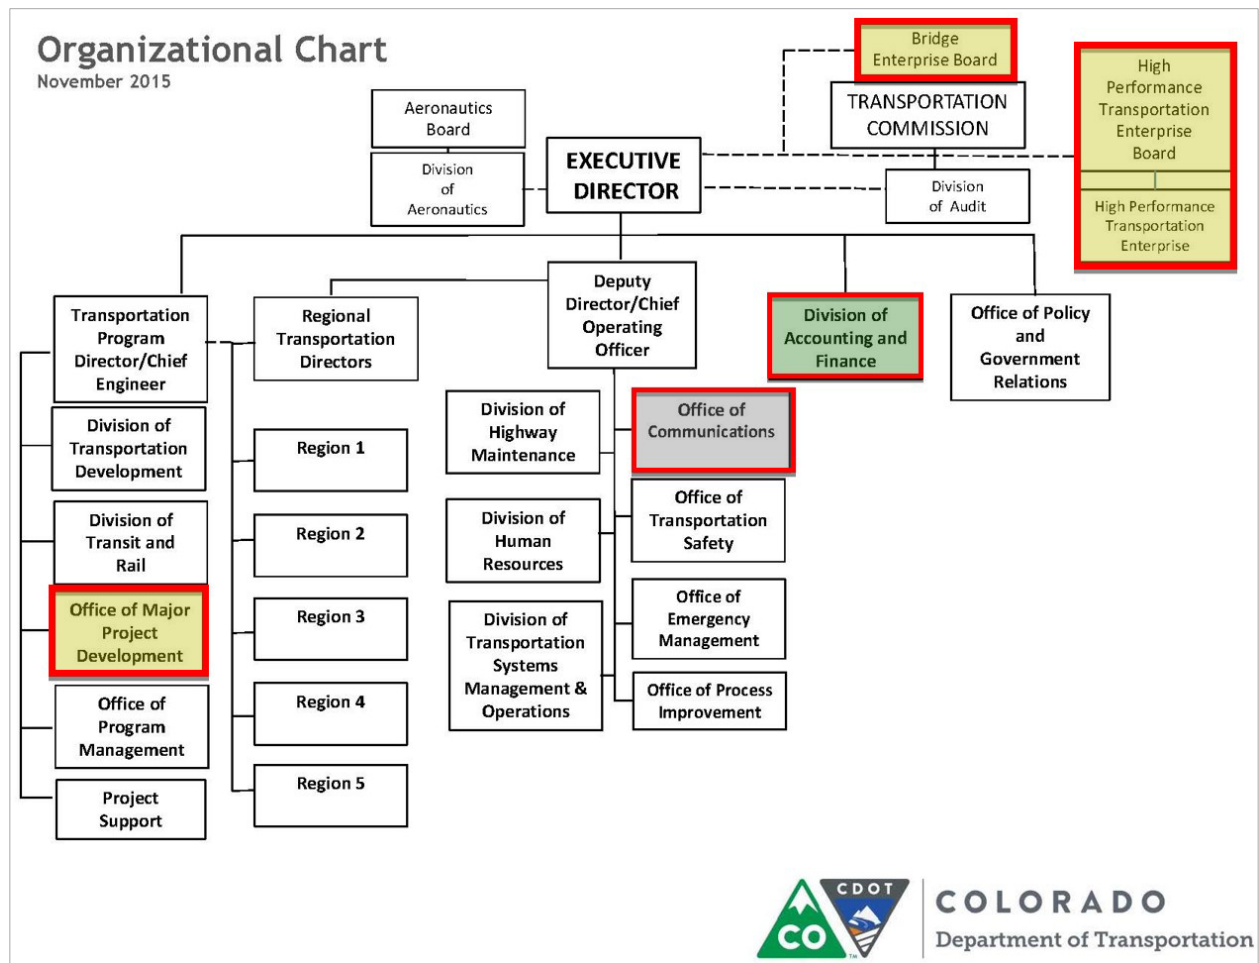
Organizational Chart
November 2015

Bridge Enterprise Board

TRANSPORTATION COMMISSION

High Performance Transportation Enterprise Board

High Performance Transportation Enterprise

Aeronautics Board

Division of Aeronautics

EXECUTIVE DIRECTOR

Division of Audit

Transportation Program Director/Chief Engineer

Regional Transportation Directors

Deputy Director/Chief Operating Officer

Division of Accounting and Finance

Office of Policy and Government Relations

Division of Transportation Development

Division of Transit and Rail

Office of Major Project Development

Office of Program Management

Project Support

Region 1

Region 2

Region 3

Region 4

Region 5

Division of Highway Maintenance

Division of Human Resources

Division of Transportation Systems Management & Operations

Office of Communications

Office of Transportation Safety

Office of Emergency Management

Office of Process Improvement

CDOT
CO
COLORADO
Department of Transportation